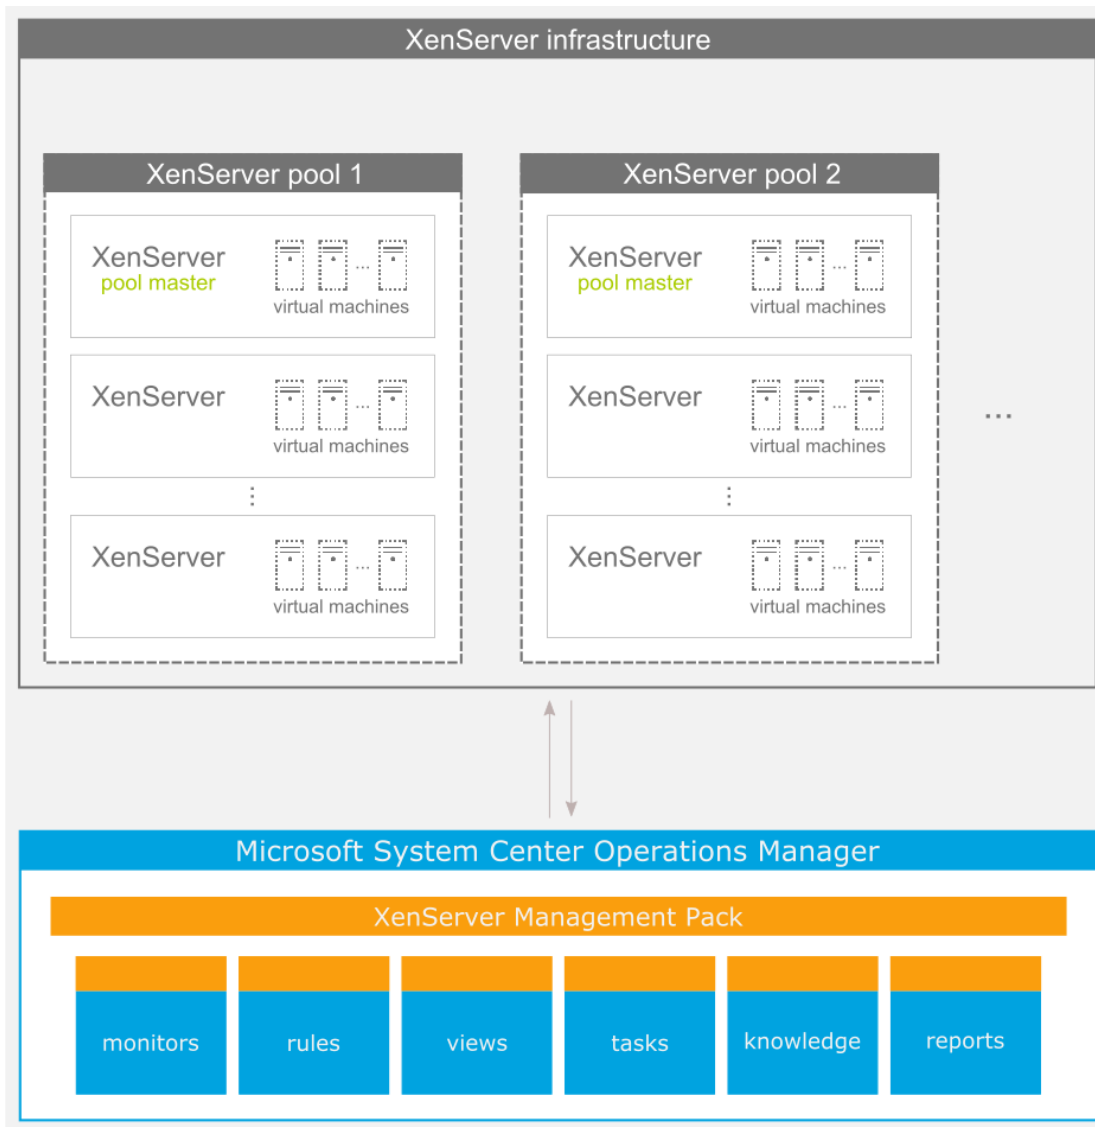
XenServer infrastructure

XenServer pool 1

XenServer
pool master
...
virtual machines

XenServer
...
virtual machines

⋮

XenServer
...
virtual machines

XenServer pool 2

XenServer
pool master
...
virtual machines

XenServer
...
virtual machines

⋮

XenServer
...
virtual machines

...

Microsoft System Center Operations Manager

XenServer Management Pack

monitors

rules

views

tasks

knowledge

reports